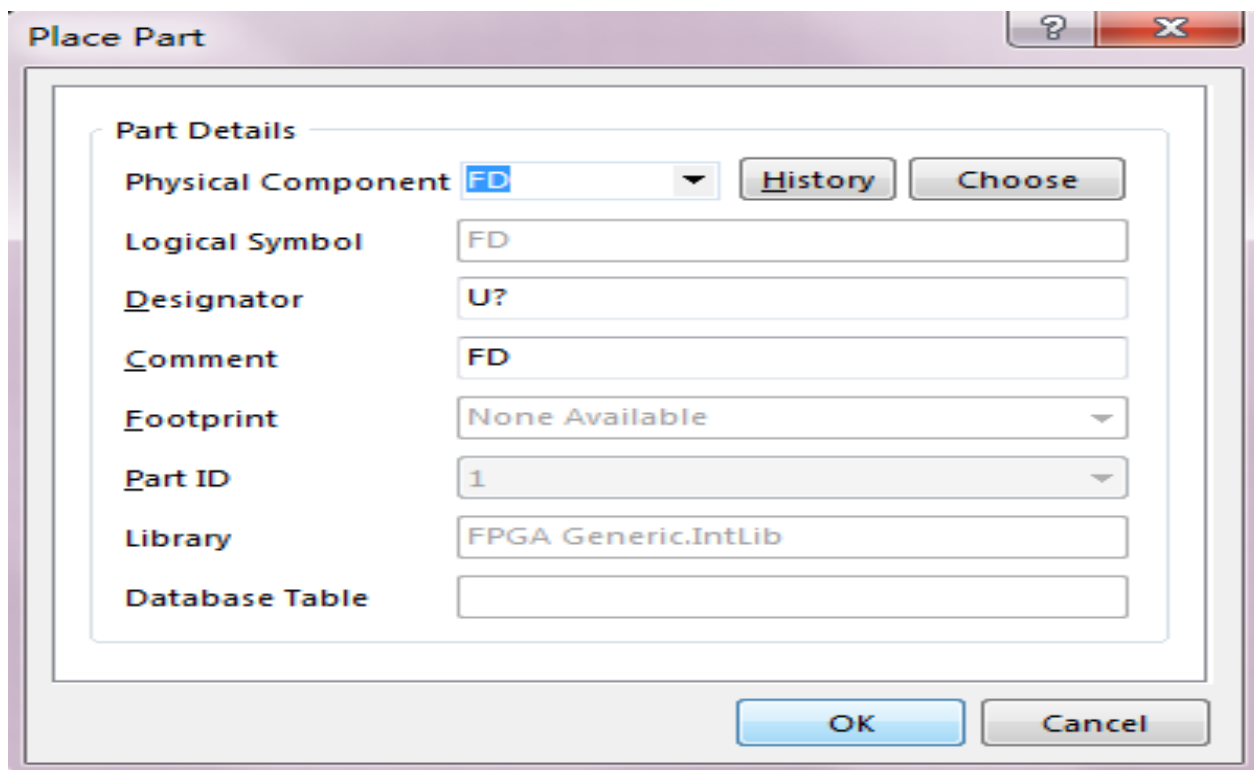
Place Part

?

Part Details

Physical Component FD

History

Choose

Logical Symbol FD

Designator U?

Comment FD

Footprint None Available

Part ID 1

Library FPGA Generic.IntLib

Database Table

OK

Cancel